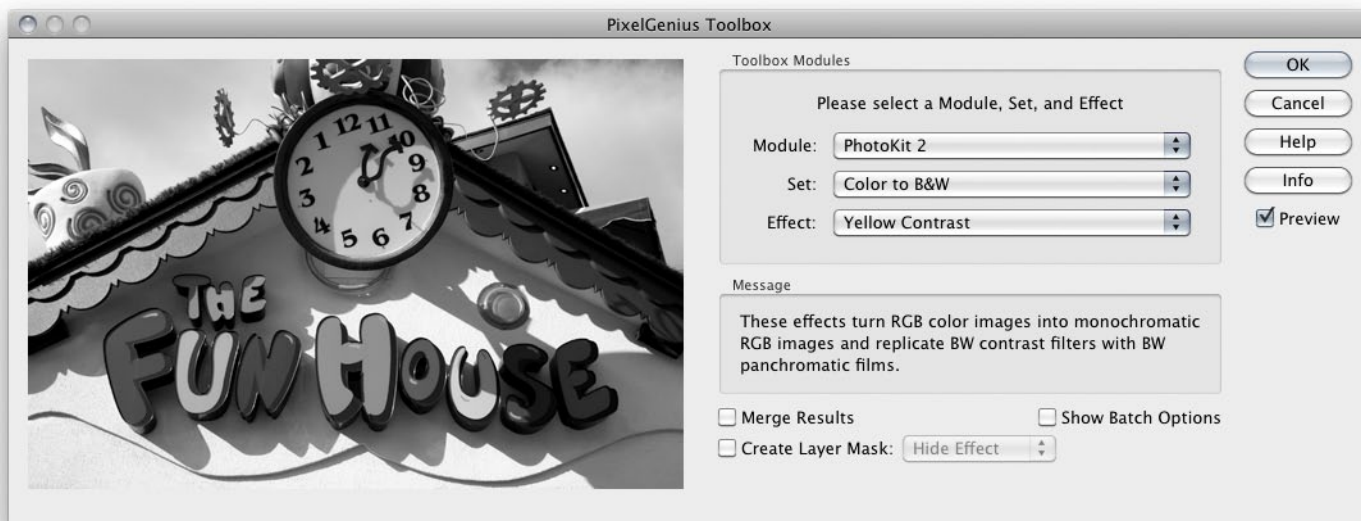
PixelGenius Toolbox

1 12 11 10 9 8 7 6 5 4 3 2

THE FUN HOUSE

Toolbox Modules

Please select a Module, Set, and Effect

Module: PhotoKit 2

Set: Color to B&W

Effect: Yellow Contrast

Message

These effects turn RGB color images into monochromatic RGB images and replicate BW contrast filters with BW panchromatic films.

Merge Results

Show Batch Options

Create Layer Mask: Hide Effect

OK

Cancel

Help

Info

Preview